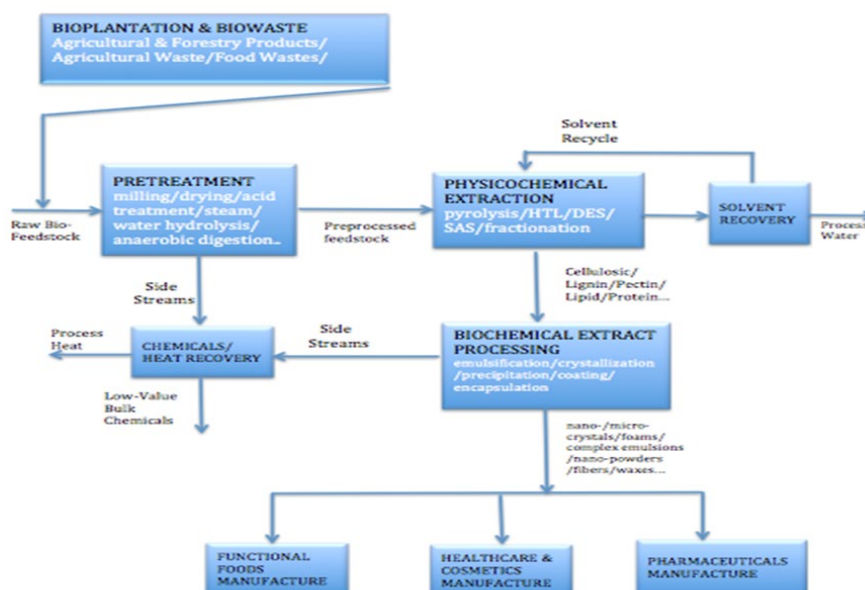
BIOPLANTATION & BIOWASTE
Agricultural & Forestry Products/ Agricultural Waste/Food Wastes/

Raw Bio-Feedstock

PRETREATMENT
milling/drying/acid treatment/steam/ water hydrolysis/ anaerobic digestion..

Preprocessed feedstock

Solvent Recycle

PHYSICOCHEMICAL EXTRACTION
pyrolysis/HTL/DES/ SAS/fractionation

SOLVENT RECOVERY

Process Water

Side Streams

Cellulosic/ Lignin/Pectin/ Lipid/Protein...

Process Heat

CHEMICALS/ HEAT RECOVERY

Side Streams

BIOCHEMICAL EXTRACT PROCESSING
emulsification/crystallization /precipitation/coating/ encapsulation

Low-Value Bulk Chemicals

nano-/micro-crystals/foams/ complex emulsions /nano-powders /fibers/waxes...

FUNCTIONAL FOODS MANUFACTURE

HEALTHCARE & COSMETICS MANUFACTURE

PHARMACEUTICALS MANUFACTURE